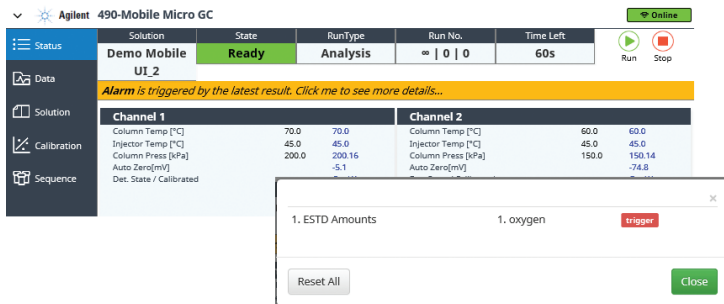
Agilent 490-Mobile Micro GC

Online

Status
Data
Solution
Calibration
Sequence

| Solution | State | RunType | Run No. | Time Left |
|---|---|---|---|---|
| Demo Mobile UI_2 | Ready | Analysis | ∞ \| 0 \| 0 | 60s |

Run Stop

Alarm is triggered by the latest result. Click me to see more details...

Channel 1

| | | |
|---|---|---|
| Column Temp [°C] | 70.0 | 70.0 |
| Injector Temp [°C] | 45.0 | 45.0 |
| Column Press [kPa] | 200.0 | 200.16 |
| Auto Zero[mV] | | -5.1 |
| Det. State / Calibrated | | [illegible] |

Channel 2

| | | |
|---|---|---|
| Column Temp [°C] | 60.0 | 60.0 |
| Injector Temp [°C] | 45.0 | 45.0 |
| Column Press [kPa] | 150.0 | 150.14 |
| Auto Zero[mV] | | -74.8 |

×

1. ESTD Amounts 1. oxygen trigger

Reset All

Close